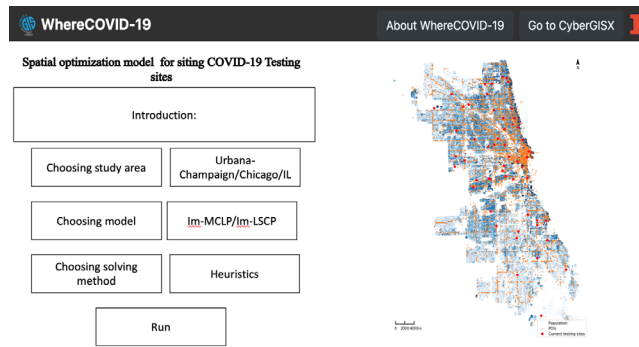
WhereCOVID-19

About WhereCOVID-19

Go to CyberGISX

Spatial optimization model for siting COVID-19 Testing sites

Introduction:

Choosing study area

Urbana-Champaign/Chicago/IL

Choosing model

Im-MCLP/Im-LSCP

Choosing solving method

Heuristics

Run

N

0 2000 4000 m

Population
POIs
Current testing sites